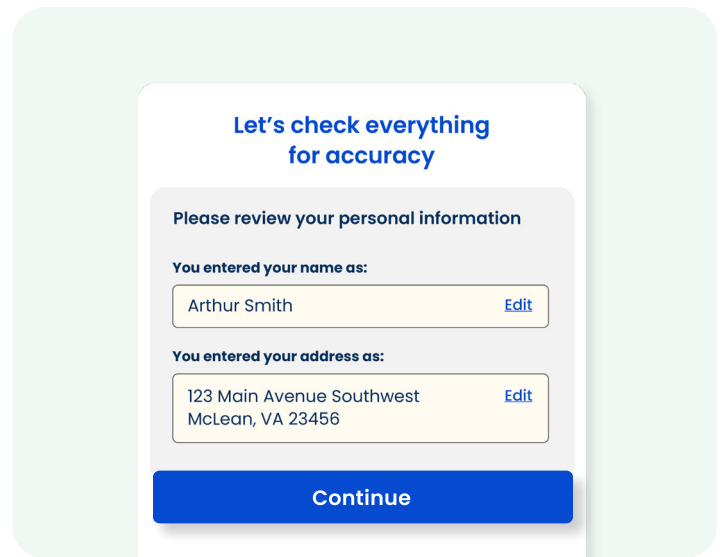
Let’s check everything for accuracy

Please review your personal information

You entered your name as:

Arthur Smith Edit

You entered your address as:

123 Main Avenue Southwest
McLean, VA 23456 Edit

Continue